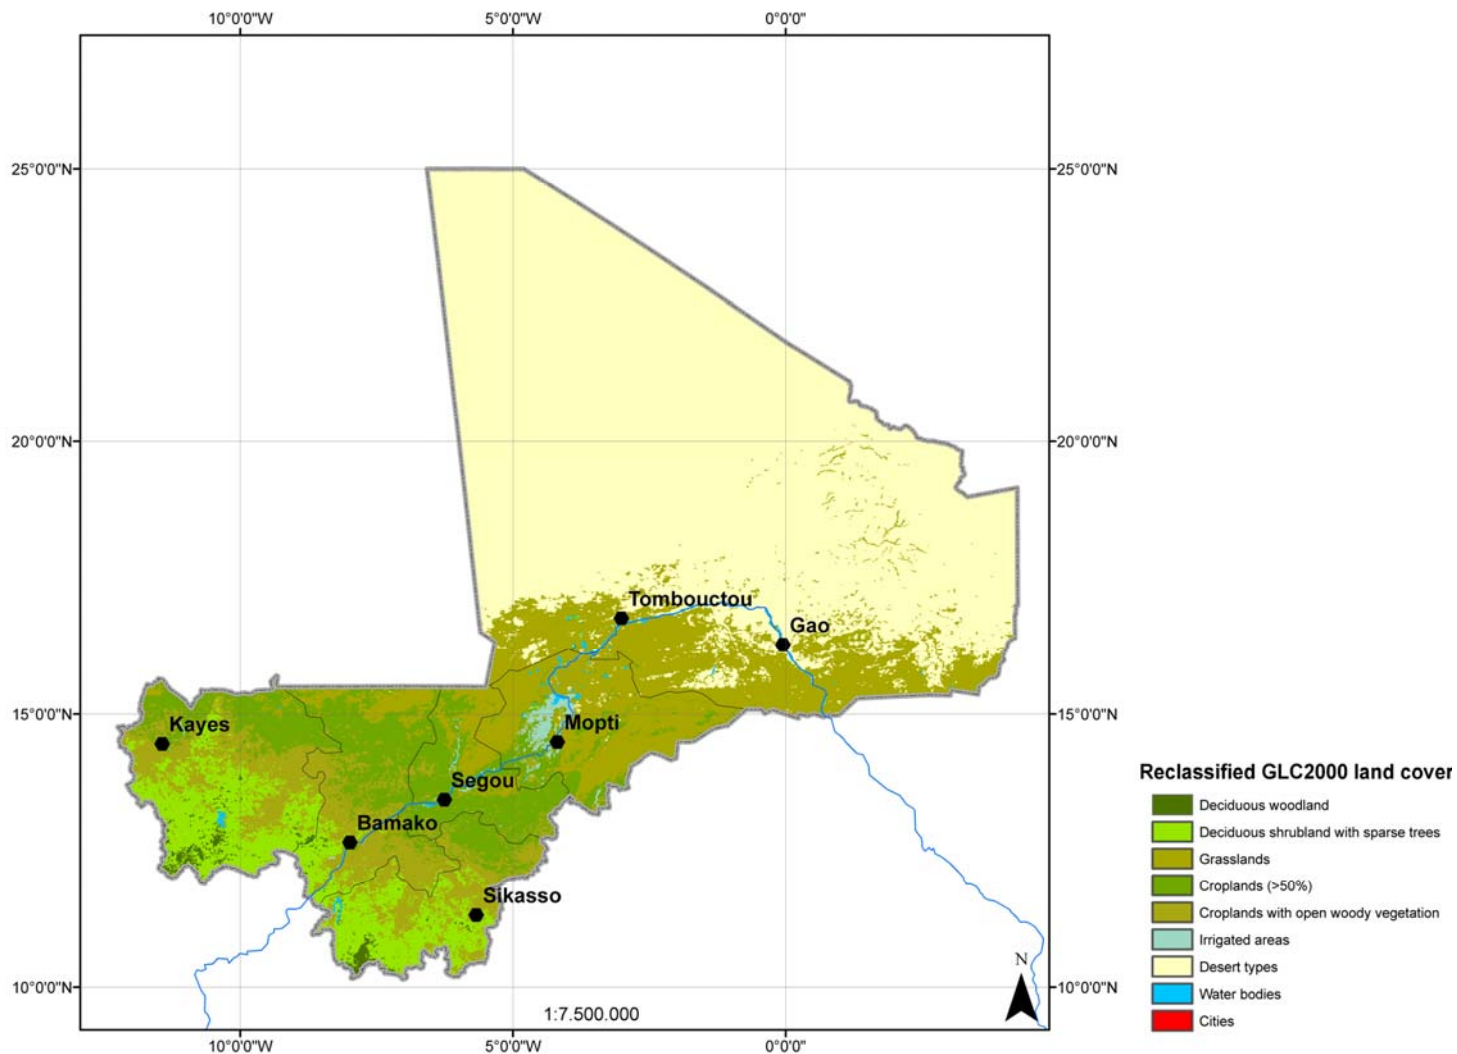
10°0'0"W 5°0'0"W 0°0'0"

25°0'0"N 25°0'0"N

20°0'0"N 20°0'0"N

15°0'0"N 15°0'0"N

10°0'0"N 10°0'0"N

Tombouctou

Gao

Kayes

Mopti

Segou

Bamako

Sikasso

1:7.500.000

N

10°0'0"W 5°0'0"W 0°0'0"

Reclassified GLC2000 land cover

Deciduous woodland

Deciduous shrubland with sparse trees

Grasslands

Croplands (>50%)

Croplands with open woody vegetation

Irrigated areas

Desert types

Water bodies

Cities